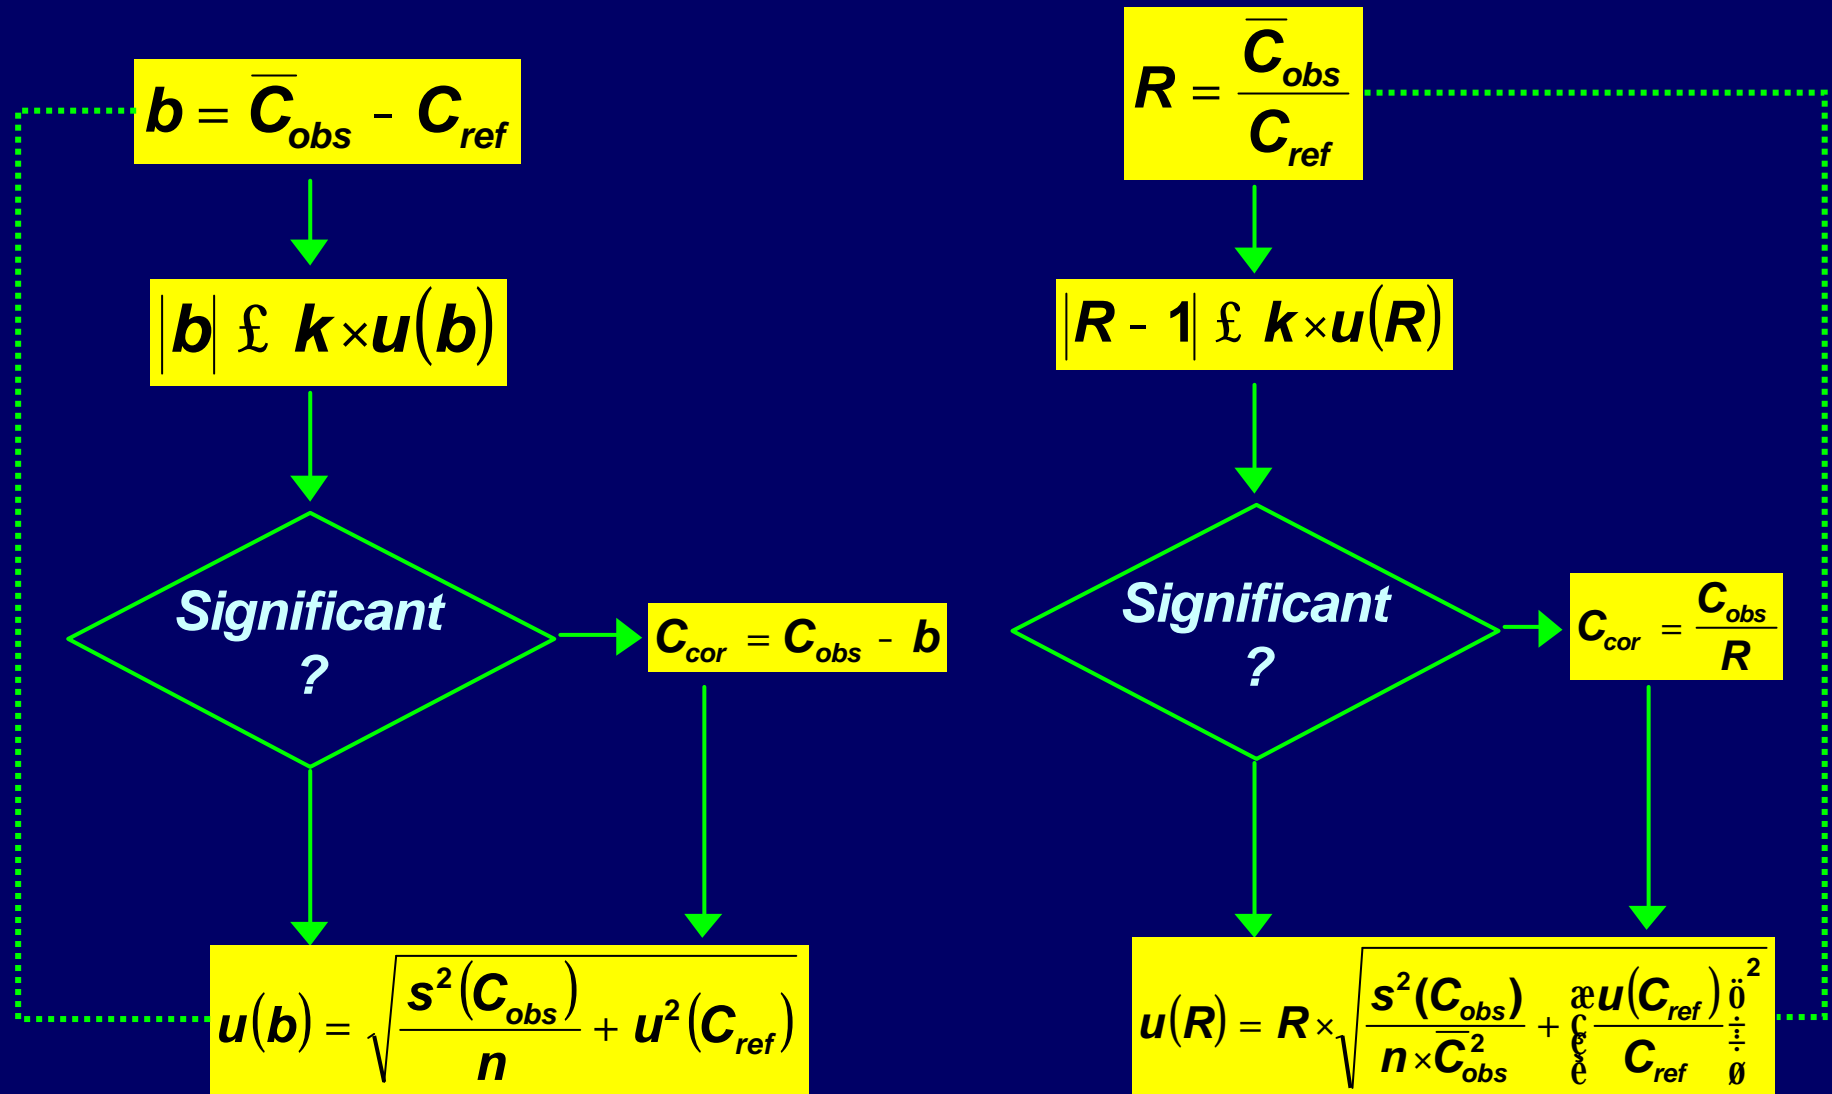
$b = \overline{C}_{obs} - C_{ref}$

$|b| £ k \times u(b)$

Significant ?

$C_{cor} = C_{obs} - b$

$u(b) = \sqrt{\frac{s^2(C_{obs})}{n} + u^2(C_{ref})}$

$R = \frac{\overline{C}_{obs}}{C_{ref}}$

$|R - 1| £ k \times u(R)$

Significant ?

$C_{cor} = \frac{C_{obs}}{R}$

$u(R) = R \times \sqrt{\frac{s^2(C_{obs})}{n \times \overline{C}_{obs}^2} + æ\frac{u(C_{ref})}{C_{ref}}ö^2}$